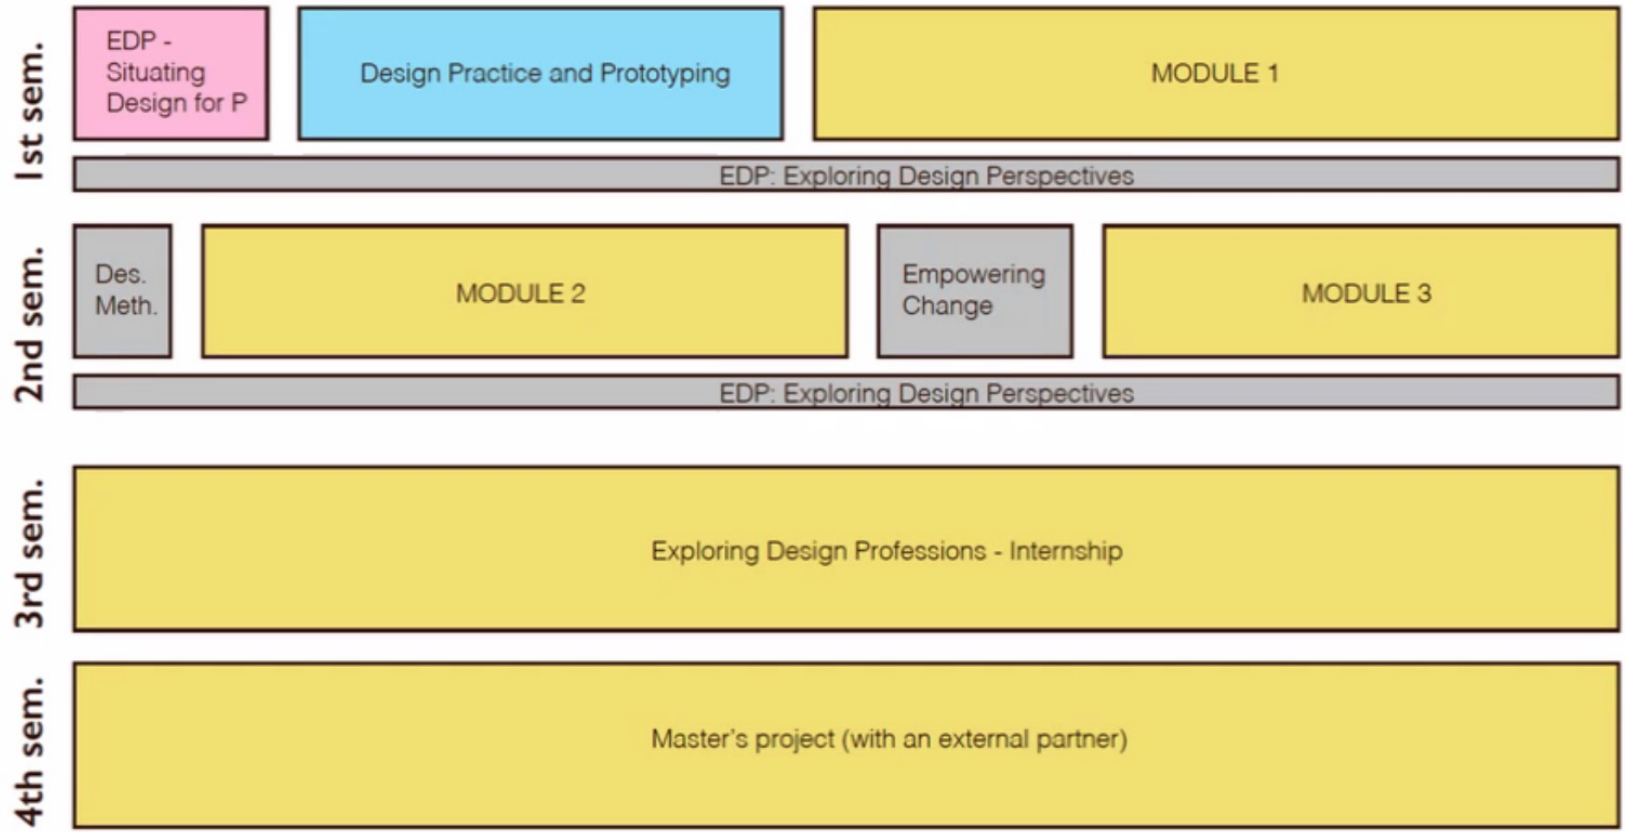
1st sem.

EDP - Situating Design for P

Design Practice and Prototyping

MODULE 1

EDP: Exploring Design Perspectives

2nd sem.

Des. Meth.

MODULE 2

Empowering Change

MODULE 3

EDP: Exploring Design Perspectives

3rd sem.

Exploring Design Professions - Internship

4th sem.

Master's project (with an external partner)